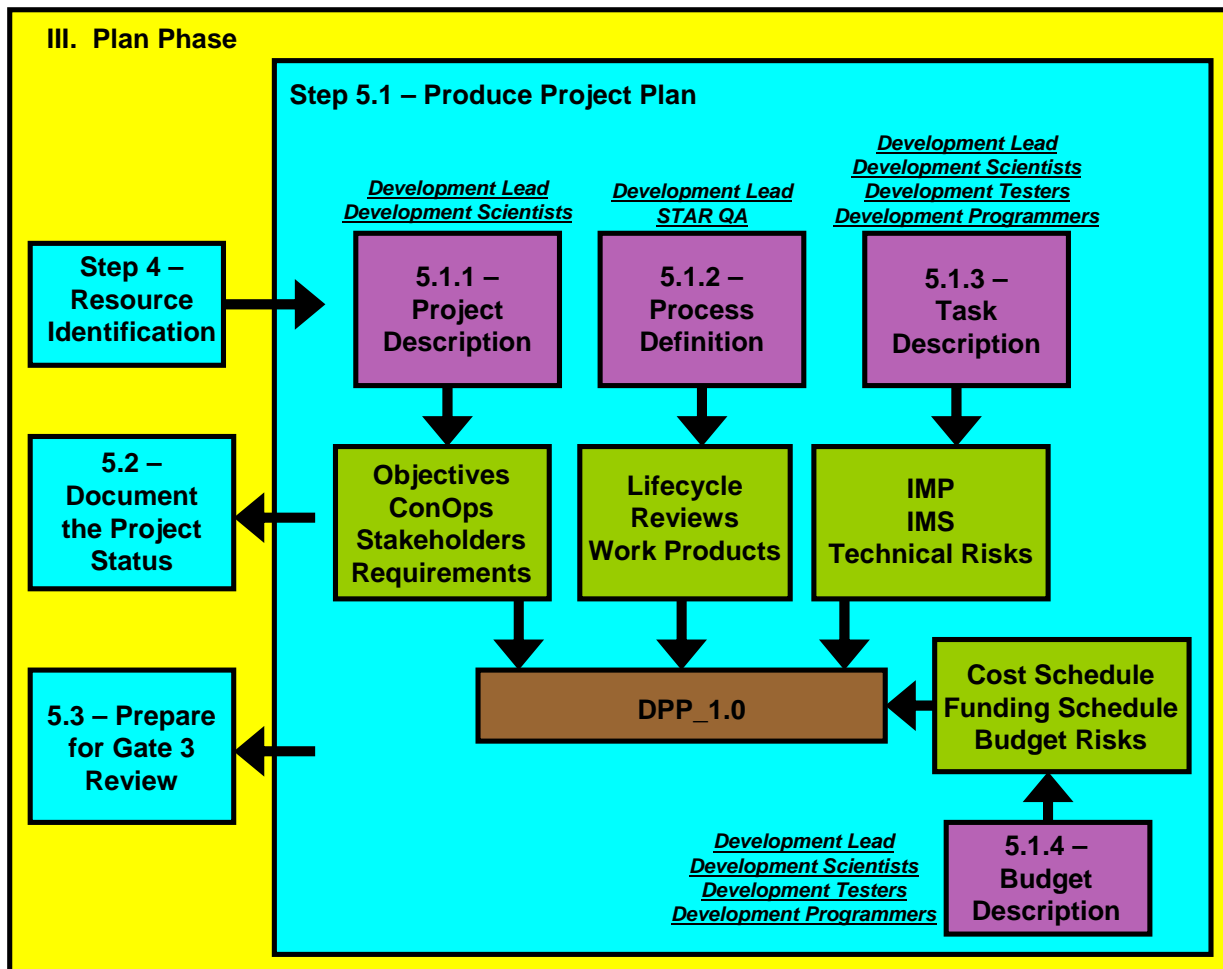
III. Plan Phase

Step 5.1 – Produce Project Plan

Step 4 – Resource Identification

Development Lead
Development Scientists

5.1.1 – Project Description

Development Lead
STAR QA

5.1.2 – Process Definition

Development Lead
Development Scientists
Development Testers
Development Programmers

5.1.3 – Task Description

5.2 – Document the Project Status

Objectives
ConOps
Stakeholders
Requirements

Lifecycle
Reviews
Work Products

IMP
IMS
Technical Risks

5.3 – Prepare for Gate 3 Review

DPP_1.0

Cost Schedule
Funding Schedule
Budget Risks

Development Lead
Development Scientists
Development Testers
Development Programmers

5.1.4 – Budget Description